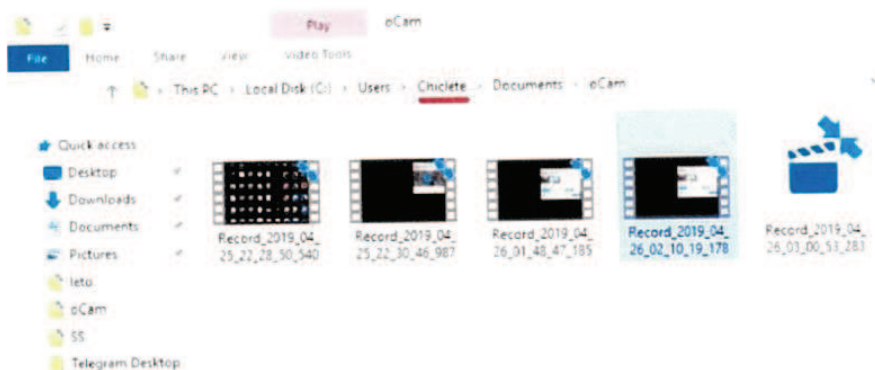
Play oCam

File Home Share View Video Tools

This PC › Local Disk (C:) › Users › Chiclete › Documents › oCam

Quick access
Desktop
Downloads
Documents
Pictures
leto
oCam
SS
Telegram Desktop

Record_2019_04_25_22_28_50_540
Record_2019_04_25_22_30_46_987
Record_2019_04_26_01_48_47_185
Record_2019_04_26_02_10_19_178
Record_2019_04_26_03_00_53_283